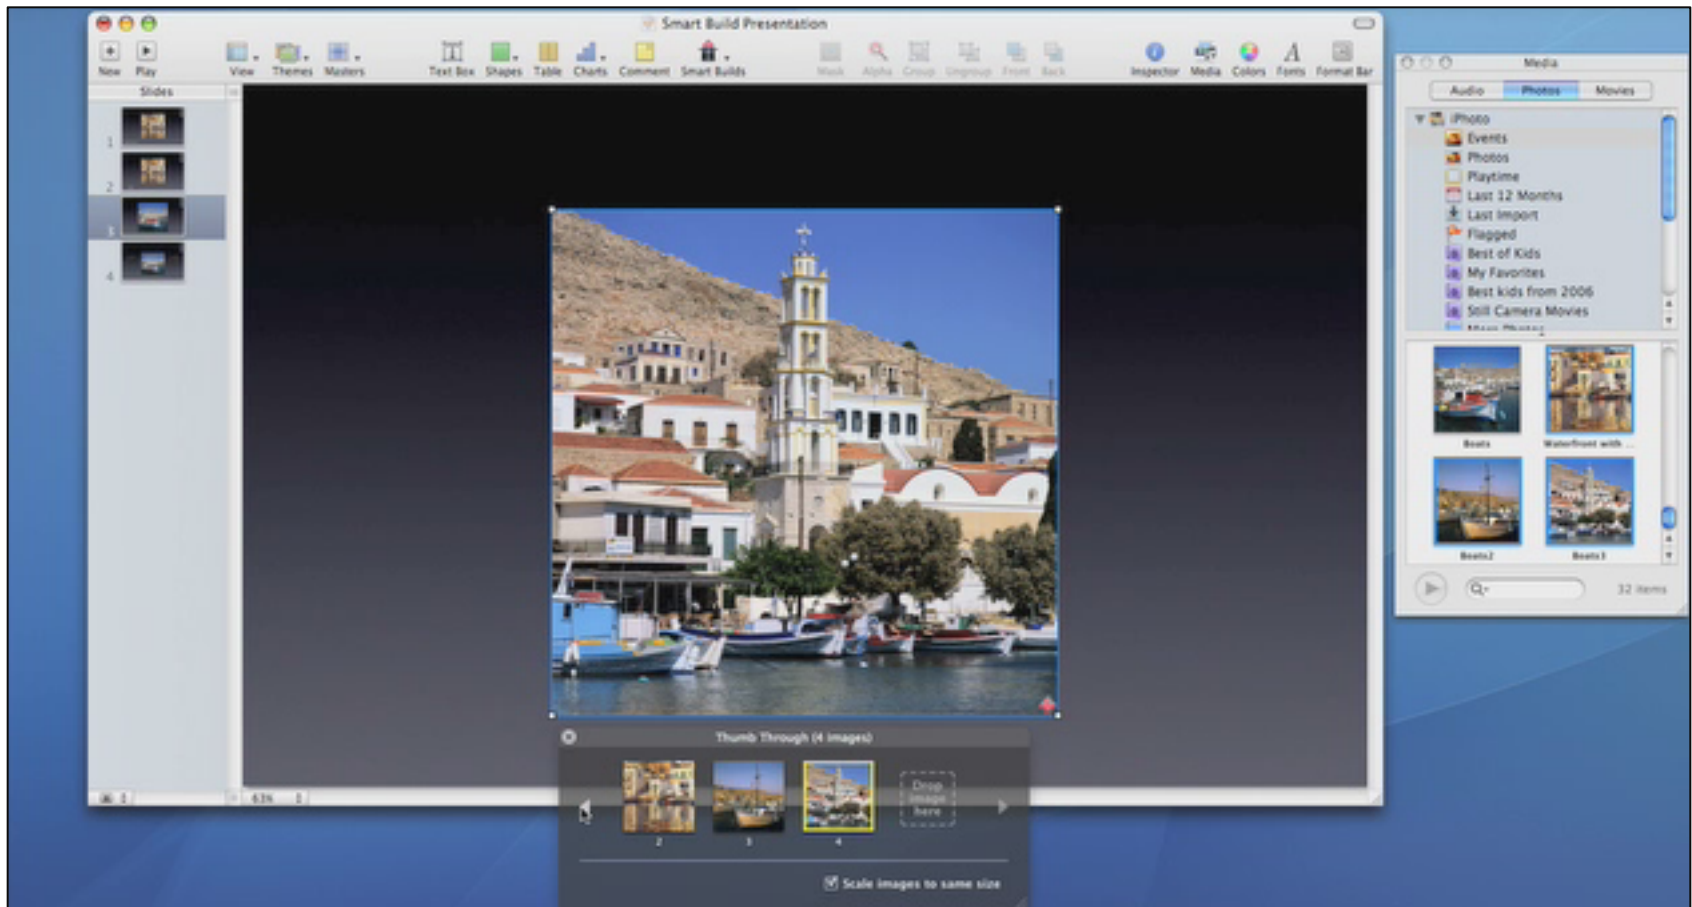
Smart Build Presentation

New Play View Themes Masters Text Box Shapes Table Charts Comment Smart Builds Mask Alpha Group Ungroup Front Back Inspector Media Colors Fonts Format Bar

Slides

1
2
3
4

63%

Thumb Through (4 images)

2 3 4

Drop image here

Scale images to same size

Media

Audio Photos Movies

iPhoto
Events
Photos
Playtime
Last 12 Months
Last Import
Flagged
Best of Kids
My Favorites
Best kids from 2006
Still Camera Movies

Boats
Waterfront with ...
Boats2
Boats3

32 items